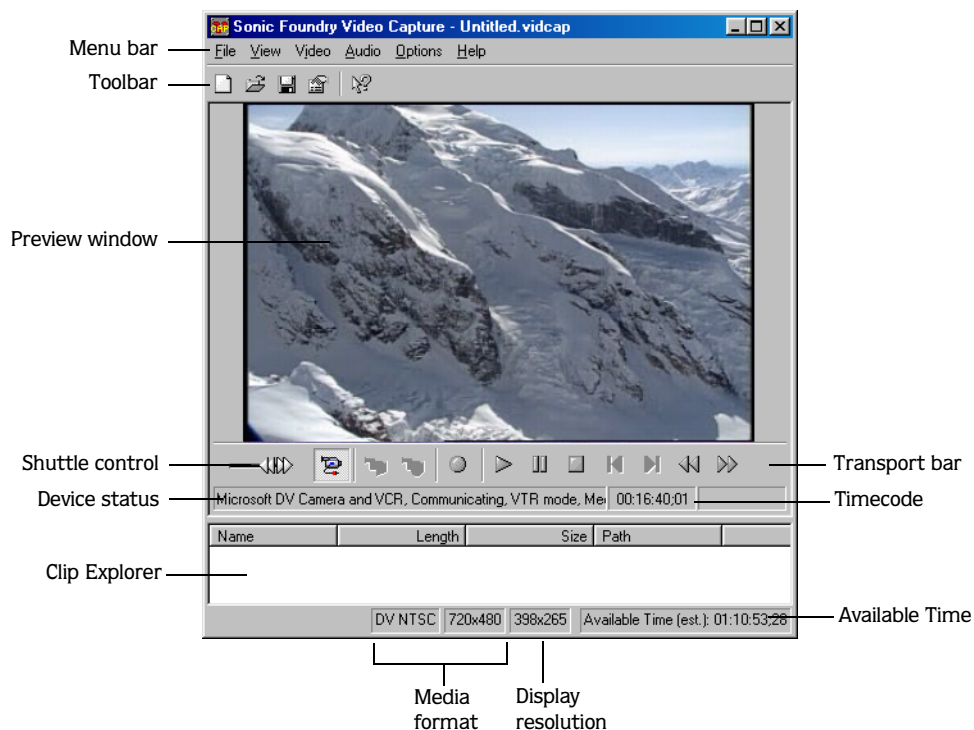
Sonic Foundry Video Capture - Untitled.vidcap

File View Video Audio Options Help

Menu bar

Toolbar

Preview window

Shuttle control

Transport bar

Device status

Microsoft DV Camera and VCR, Communicating, VTR mode, Me

00:16:40;01

Timecode

| Name | Length | Size | Path |
|---|---|---|---|

Clip Explorer

DV NTSC 720x480 398x265 Available Time (est.): 01:10:53;28

Available Time

Media format

Display resolution